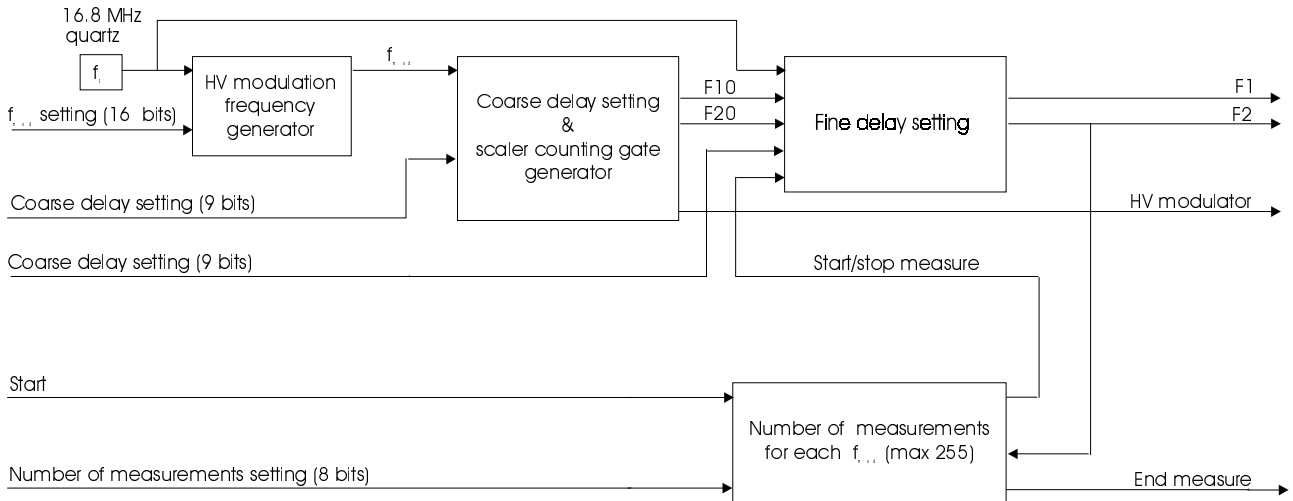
16.8 MHz
quartz

$f_i$

HV modulation frequency generator

$f_{...}$ setting (16 bits)

$f_{...}$

Coarse delay setting & scaler counting gate generator

F10

F20

Fine delay setting

F1

F2

Coarse delay setting (9 bits)

HV modulator

Coarse delay setting (9 bits)

Start/stop measure

Start

Number of measurements for each $f_{...}$ (max 255)

Number of measurements setting (8 bits)

End measure